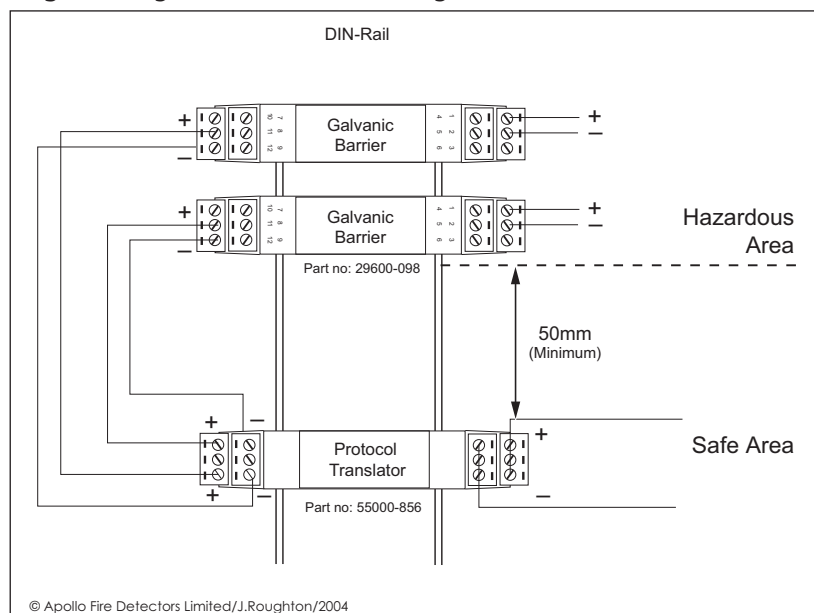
DIN-Rail

+
−
7 8 9
10 11 12
Galvanic Barrier
1 2 3
4 5 6
+
−

+
−
7 8 9
10 11 12
Galvanic Barrier
1 2 3
4 5 6
+
−

Hazardous Area

Part no: 29600-098

50mm
(Minimum)

+
−
Protocol Translator
+
Safe Area
+
−
−

Part no: 55000-856

© Apollo Fire Detectors Limited/J.Roughton/2004